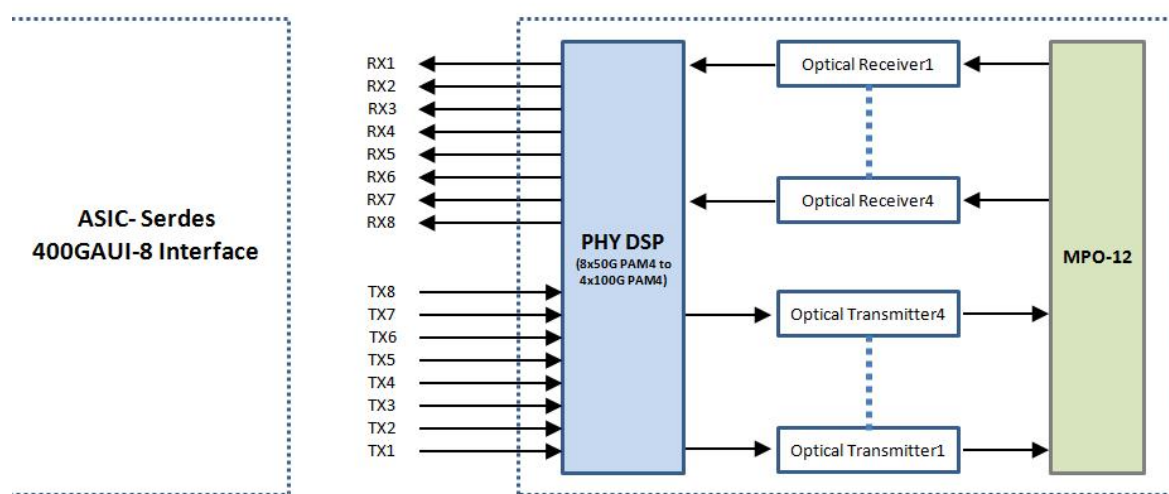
ASIC- Serdes
400GAUI-8 Interface

RX1
RX2
RX3
RX4
RX5
RX6
RX7
RX8

TX8
TX7
TX6
TX5
TX4
TX3
TX2
TX1

PHY DSP
(8x50G PAM4 to 4x100G PAM4)

Optical Receiver1

Optical Receiver4

Optical Transmitter4

Optical Transmitter1

MPO-12